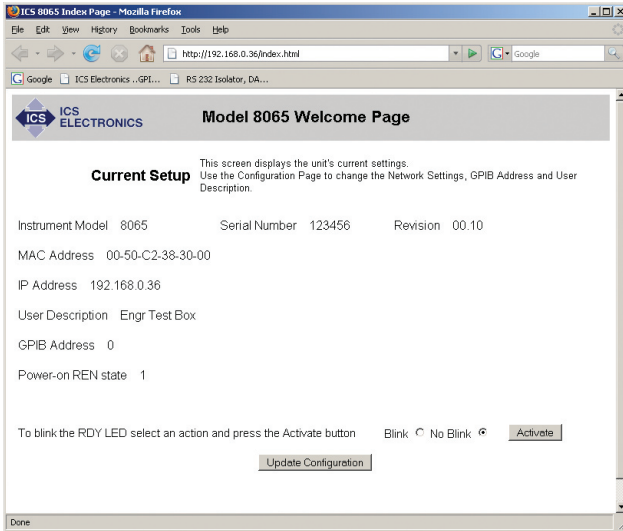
ICS 8065 Index Page - Mozilla Firefox

File Edit View History Bookmarks Tools Help

http://192.168.0.36/index.html

Google

Google ICS Electronics ..GPI... RS 232 Isolator, DA...

ICS ICS ELECTRONICS

Model 8065 Welcome Page

Current Setup

This screen displays the unit's current settings.
Use the Configuration Page to change the Network Settings, GPIB Address and User Description.

Instrument Model 8065 Serial Number 123456 Revision 00.10

MAC Address 00-50-C2-38-30-00

IP Address 192.168.0.36

User Description Engr Test Box

GPIB Address 0

Power-on REN state 1

To blink the RDY LED select an action and press the Activate button Blink No Blink Activate

Update Configuration

Done